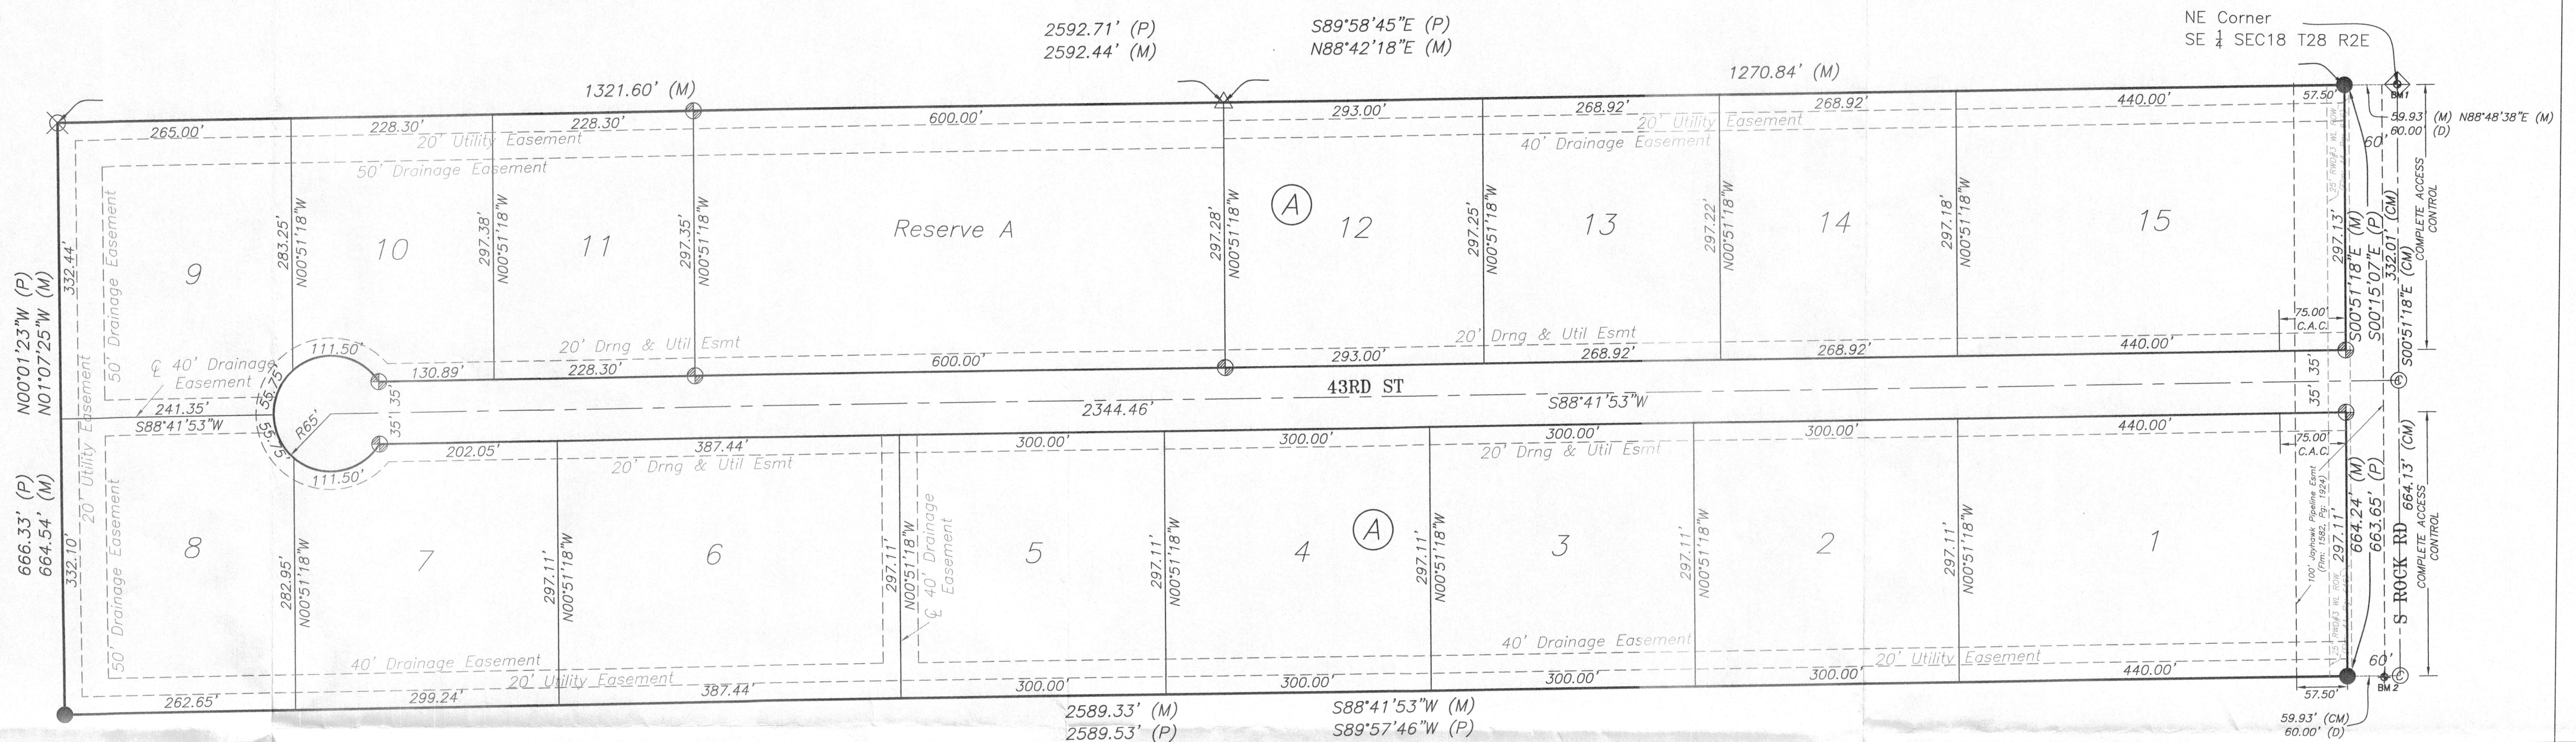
2592.71' (P)
2592.44' (M)

S89°58'45"E (P)
N88°42'18"E (M)

NE Corner
SE $\frac{1}{4}$ SEC18 T28 R2E

1321.60' (M)

1270.84' (M)

265.00'
228.30'
228.30'
600.00'
293.00'
268.92'
268.92'
440.00'
57.50'

20' Utility Easement
50' Drainage Easement
20' Utility Easement
40' Drainage Easement

BM1
59.93' (M) N88°48'38"E (M)
60.00' (D)
60'

N00°01'23"W (P)
N01°07'25"W (M)
332.44'
50' Drainage Easement

9
283.25'
N00°51'18"W
10
297.38'
N00°51'18"W
11
297.35'
N00°51'18"W
Reserve A
297.28'
N00°51'18"W
A
12
297.25'
N00°51'18"W
13
297.22'
N00°51'18"W
14
297.18'
N00°51'18"W
15
297.13'
S00°51'18"E (M)
S00°15'07"E (P)
332.01' (CM)
S00°51'18"E
COMPLETE ACCESS CONTROL

75.00'
C.A.C.

20' Drng & Util Esmt
20' Drng & Util Esmt

℄ 40' Drainage Easement
111.50'
55.75'
130.89'
228.30'
600.00'
293.00'
268.92'
268.92'
440.00'
35'
35'

241.35'
S88°41'53"W
R65'
35'
35'
43RD ST
2344.46'
S88°41'53"W

20' Utility Easement
55.75'
202.05'
387.44'
300.00'
300.00'
300.00'
300.00'
440.00'
75.00'
C.A.C.
111.50'
20' Drng & Util Esmt
20' Drng & Util Esmt

666.33' (P)
664.54' (M)
332.10'
50' Drainage Easement

8
282.95'
N00°51'18"W
7
297.11'
N00°51'18"W
6
297.11'
N00°51'18"W
℄ 40' Drainage Easement
5
297.11'
N00°51'18"W
A
4
297.11'
N00°51'18"W
3
297.11'
N00°51'18"W
2
297.11'
N00°51'18"W
1
100' Jayhawk Pipeline Esmt
297.11'
664.24' (M)
663.65' (P)
664.13' (CM)
S ROCK RD
COMPLETE ACCESS CONTROL

40' Drainage Easement
40' Drainage Easement
20' Utility Easement
20' Utility Easement
60'

262.65'
299.24'
387.44'
300.00'
300.00'
300.00'
300.00'
440.00'
57.50'
BM 2

2589.33' (M)
2589.53' (P)

S88°41'53"W (M)
S89°57'46"W (P)

59.93' (CM)
60.00' (D)